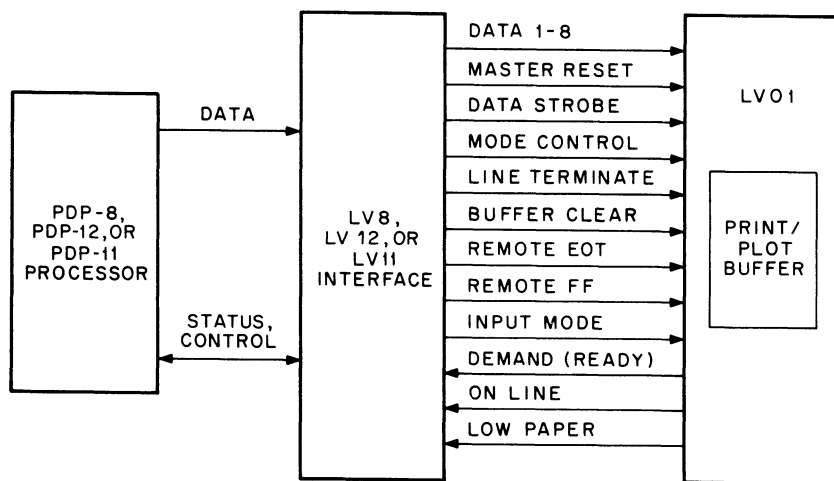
PDP-8, PDP-12, OR PDP-11 PROCESSOR

DATA

STATUS, CONTROL

LV8, LV 12, OR LV11 INTERFACE

DATA 1-8

MASTER RESET

DATA STROBE

MODE CONTROL

LINE TERMINATE

BUFFER CLEAR

REMOTE EOT

REMOTE FF

INPUT MODE

DEMAND (READY)

ON LINE

LOW PAPER

LV01

PRINT/ PLOT BUFFER